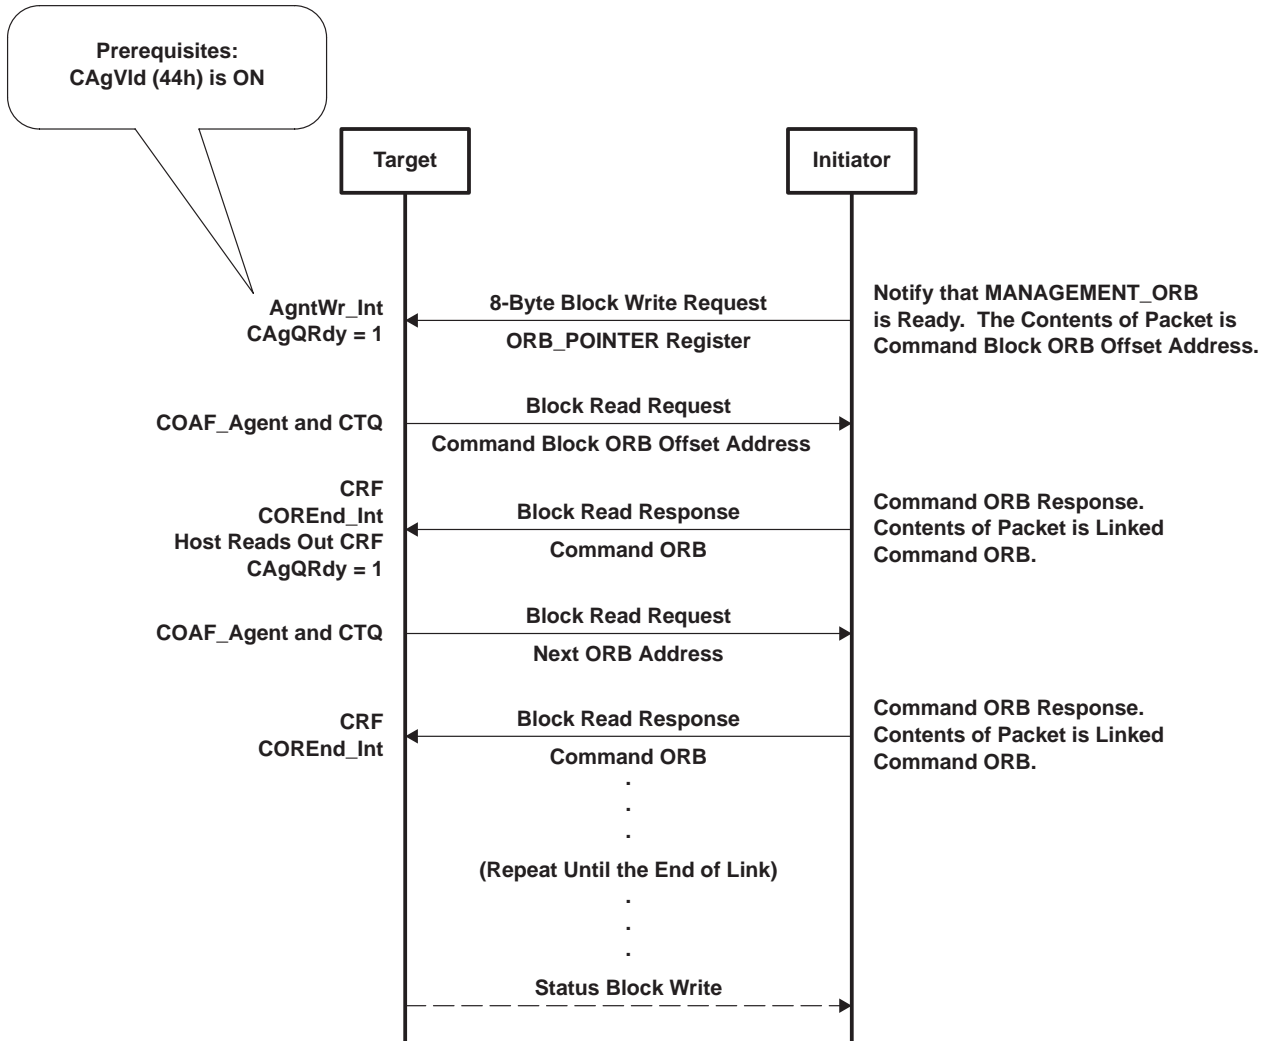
Prerequisites:
CAgVld (44h) is ON

Target

Initiator

AgntWr_Int
CAgQRdy = 1

8-Byte Block Write Request

ORB_POINTER Register

Notify that MANAGEMENT_ORB is Ready. The Contents of Packet is Command Block ORB Offset Address.

COAF_Agent and CTQ

Block Read Request

Command Block ORB Offset Address

CRF
COREnd_Int
Host Reads Out CRF
CAgQRdy = 1

Block Read Response

Command ORB

Command ORB Response. Contents of Packet is Linked Command ORB.

COAF_Agent and CTQ

Block Read Request

Next ORB Address

CRF
COREnd_Int

Block Read Response

Command ORB

Command ORB Response. Contents of Packet is Linked Command ORB.

.
.
.

(Repeat Until the End of Link)

.
.
.

Status Block Write